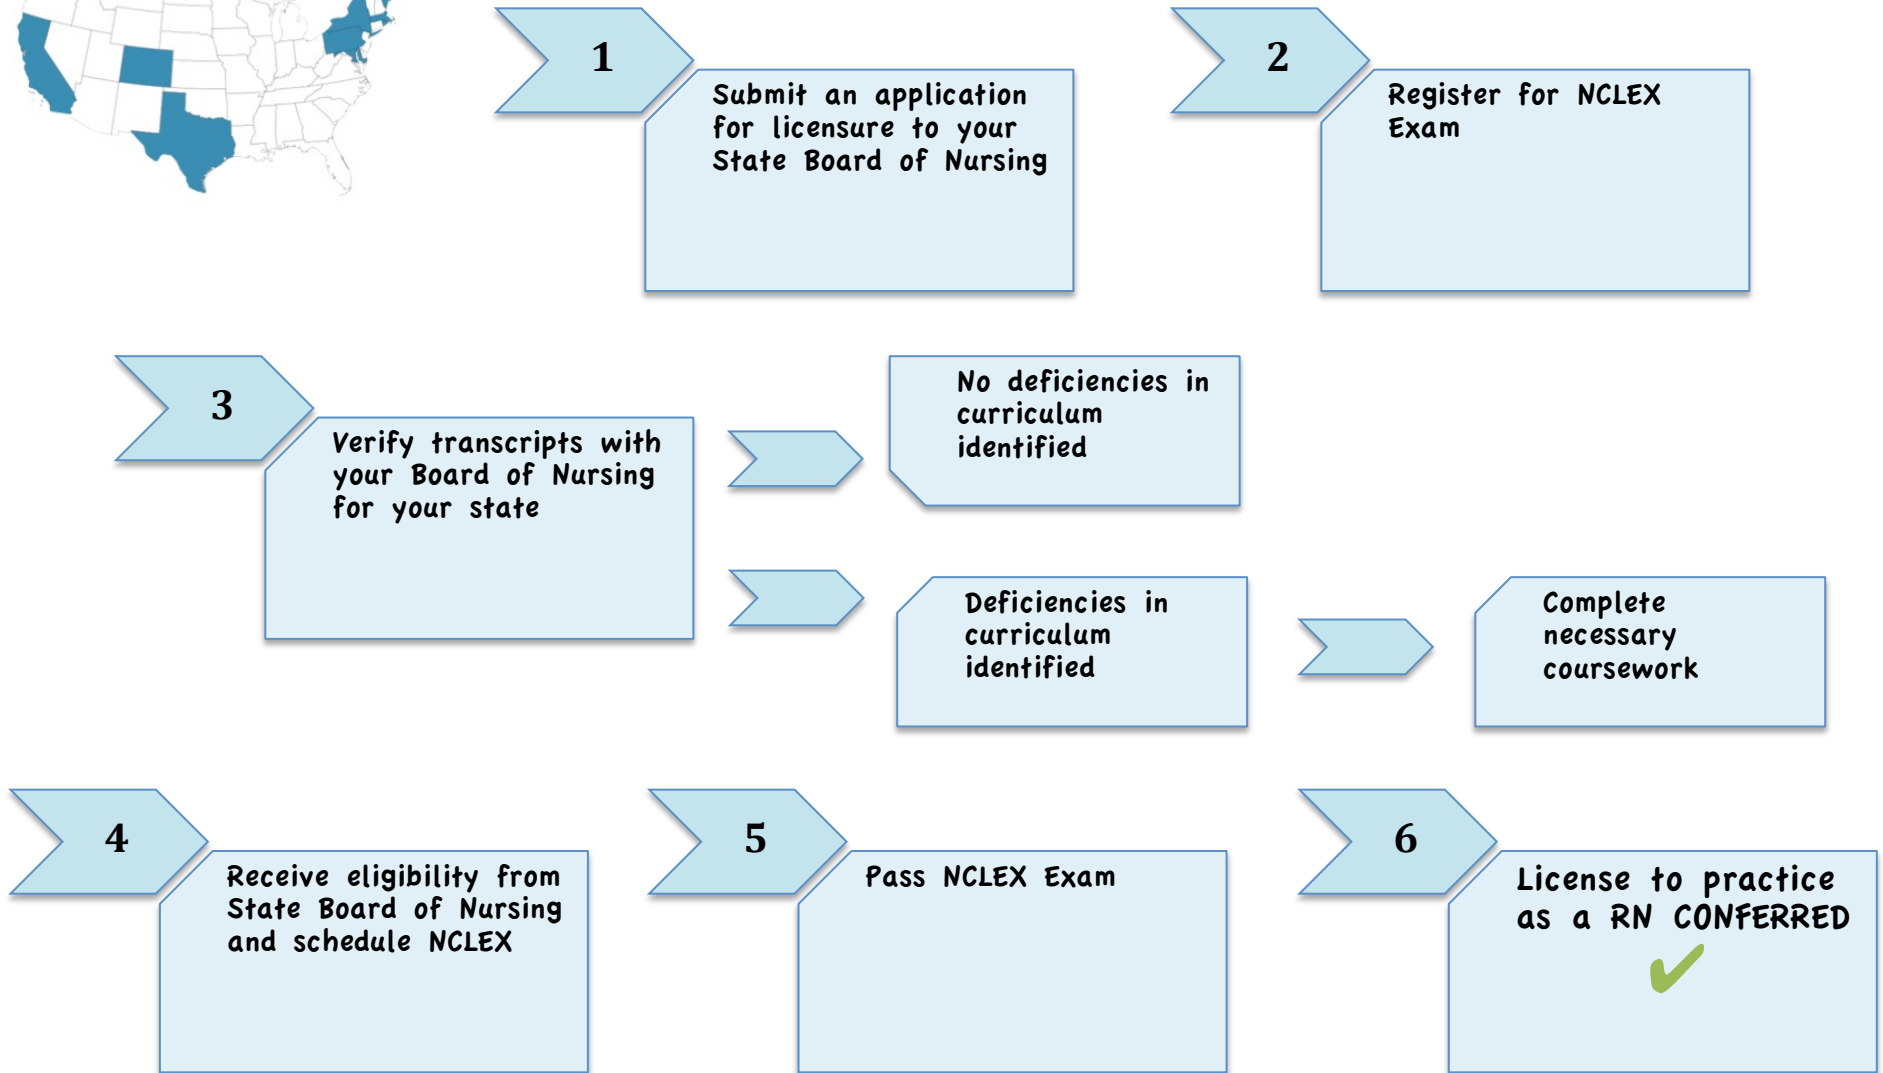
1

Submit an application for licensure to your State Board of Nursing

2

Register for NCLEX Exam

3

Verify transcripts with your Board of Nursing for your state

No deficiencies in curriculum identified

Deficiencies in curriculum identified

Complete necessary coursework

4

Receive eligibility from State Board of Nursing and schedule NCLEX

5

Pass NCLEX Exam

6

License to practice as a RN CONFERRED ✔